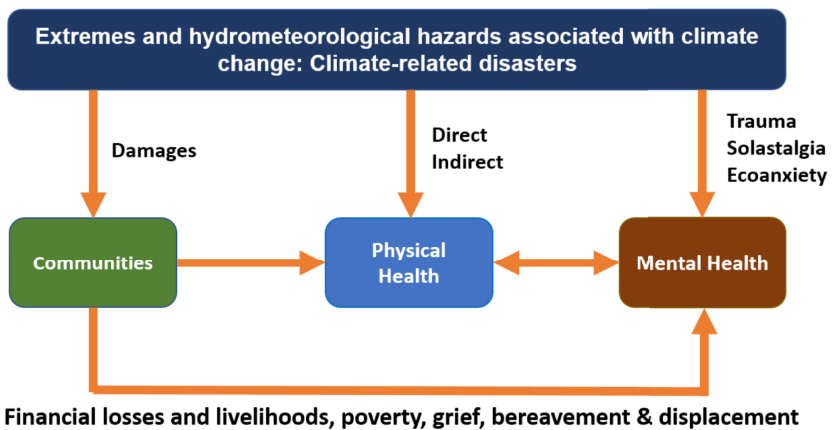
Extremes and hydrometeorological hazards associated with climate change: Climate-related disasters

Damages

Direct
Indirect

Trauma
Solastalgia
Ecoanxiety

Communities

Physical Health

Mental Health

Financial losses and livelihoods, poverty, grief, bereavement & displacement